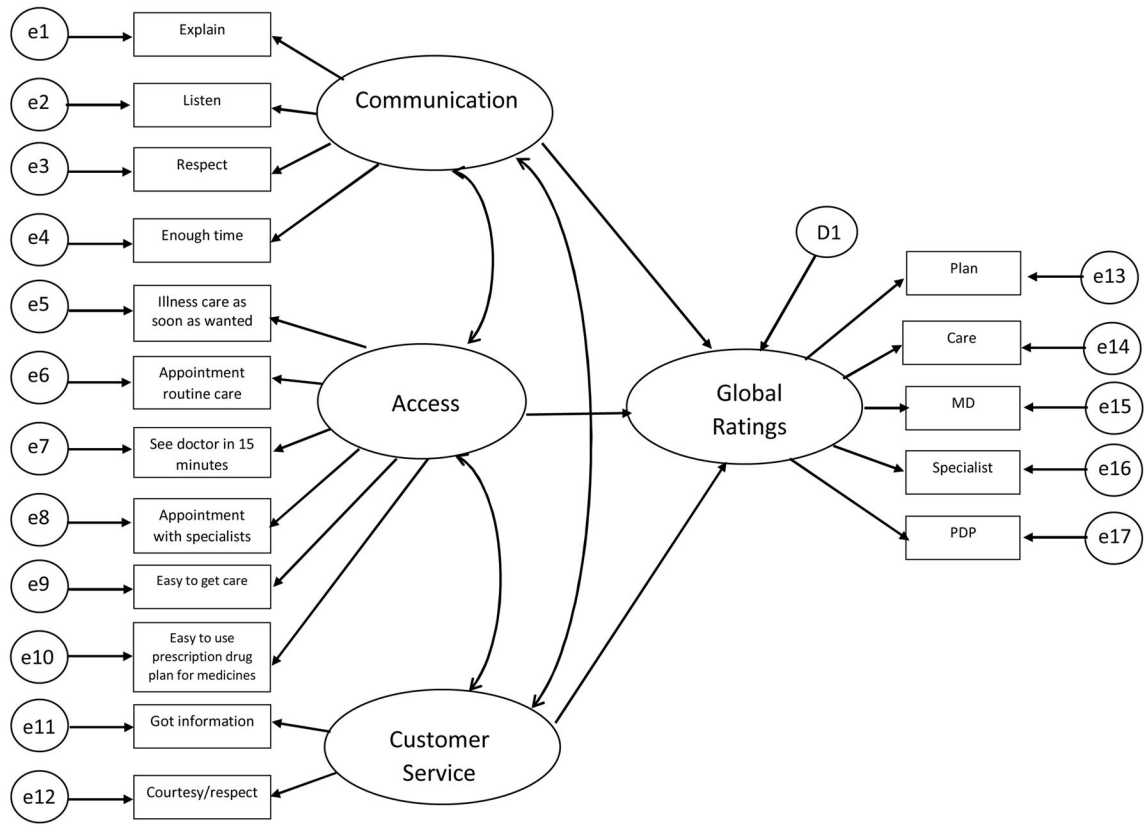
e1
Explain
e2
Listen
e3
Respect
e4
Enough time
Communication
e5
Illness care as soon as wanted
e6
Appointment routine care
e7
See doctor in 15 minutes
e8
Appointment with specialists
e9
Easy to get care
e10
Easy to use prescription drug plan for medicines
Access
e11
Got information
e12
Courtesy/respect
Customer Service
D1
Global Ratings
Plan
e13
Care
e14
MD
e15
Specialist
e16
PDP
e17